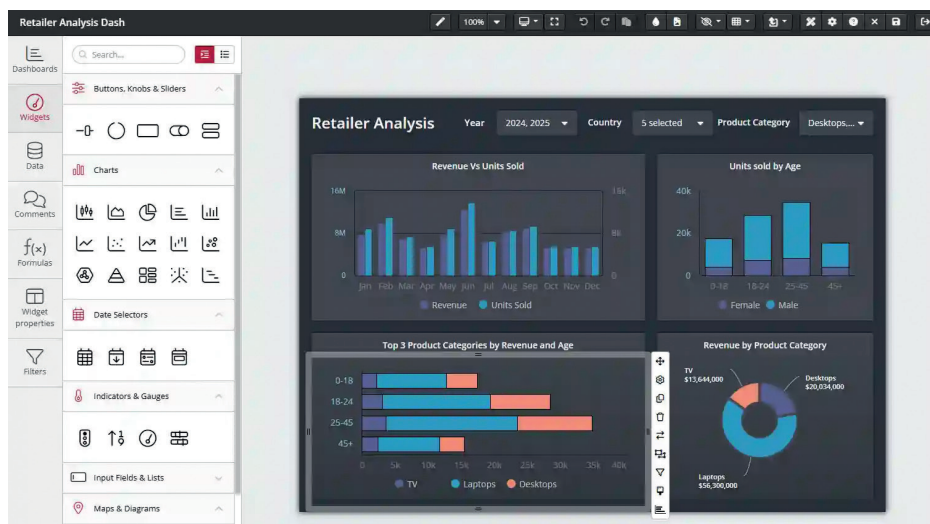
Retailer Analysis Dash

100%

Dashboards

Widgets

Data

Comments

Formulas

Widget properties

Filters

Search...

Buttons, Knobs & Sliders

Charts

Date Selectors

Indicators & Gauges

Input Fields & Lists

Maps & Diagrams

Retailer Analysis

Year 2024, 2025

Country 5 selected

Product Category Desktops,...

Revenue Vs Units Sold

16M
8M
0

16k
8k
0

Jan Feb Mar Apr May Jun Jul Aug Sep Oct Nov Dec

Revenue Units Sold

Units sold by Age

40k
20k
0

0-18 18-24 25-45 45+

Female Male

Top 3 Product Categories by Revenue and Age

0-18
18-24
25-45
45+

0 5k 10k 15k 20k 25k 30k 35k 40k

TV Laptops Desktops

Revenue by Product Category

TV
$13,644,000

Desktops
$20,034,000

Laptops
$56,300,000